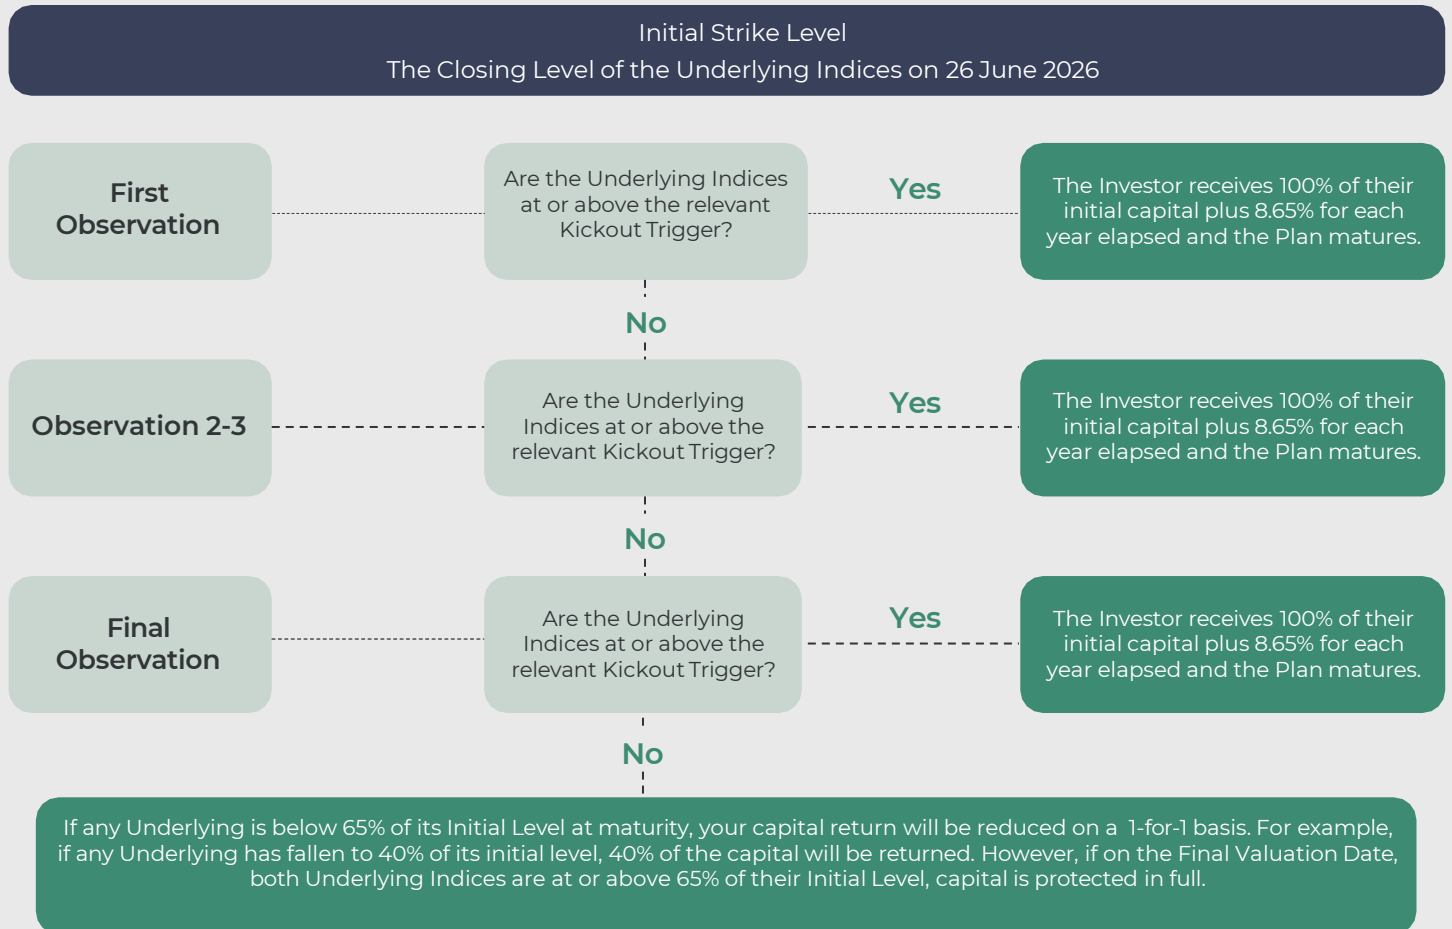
Initial Strike Level
The Closing Level of the Underlying Indices on 26 June 2026

First Observation

Are the Underlying Indices at or above the relevant Kickout Trigger?

Yes

The Investor receives 100% of their initial capital plus 8.65% for each year elapsed and the Plan matures.

No

Observation 2-3

Are the Underlying Indices at or above the relevant Kickout Trigger?

Yes

The Investor receives 100% of their initial capital plus 8.65% for each year elapsed and the Plan matures.

No

Final Observation

Are the Underlying Indices at or above the relevant Kickout Trigger?

Yes

The Investor receives 100% of their initial capital plus 8.65% for each year elapsed and the Plan matures.

No

If any Underlying is below 65% of its Initial Level at maturity, your capital return will be reduced on a 1-for-1 basis. For example, if any Underlying has fallen to 40% of its initial level, 40% of the capital will be returned. However, if on the Final Valuation Date, both Underlying Indices are at or above 65% of their Initial Level, capital is protected in full.